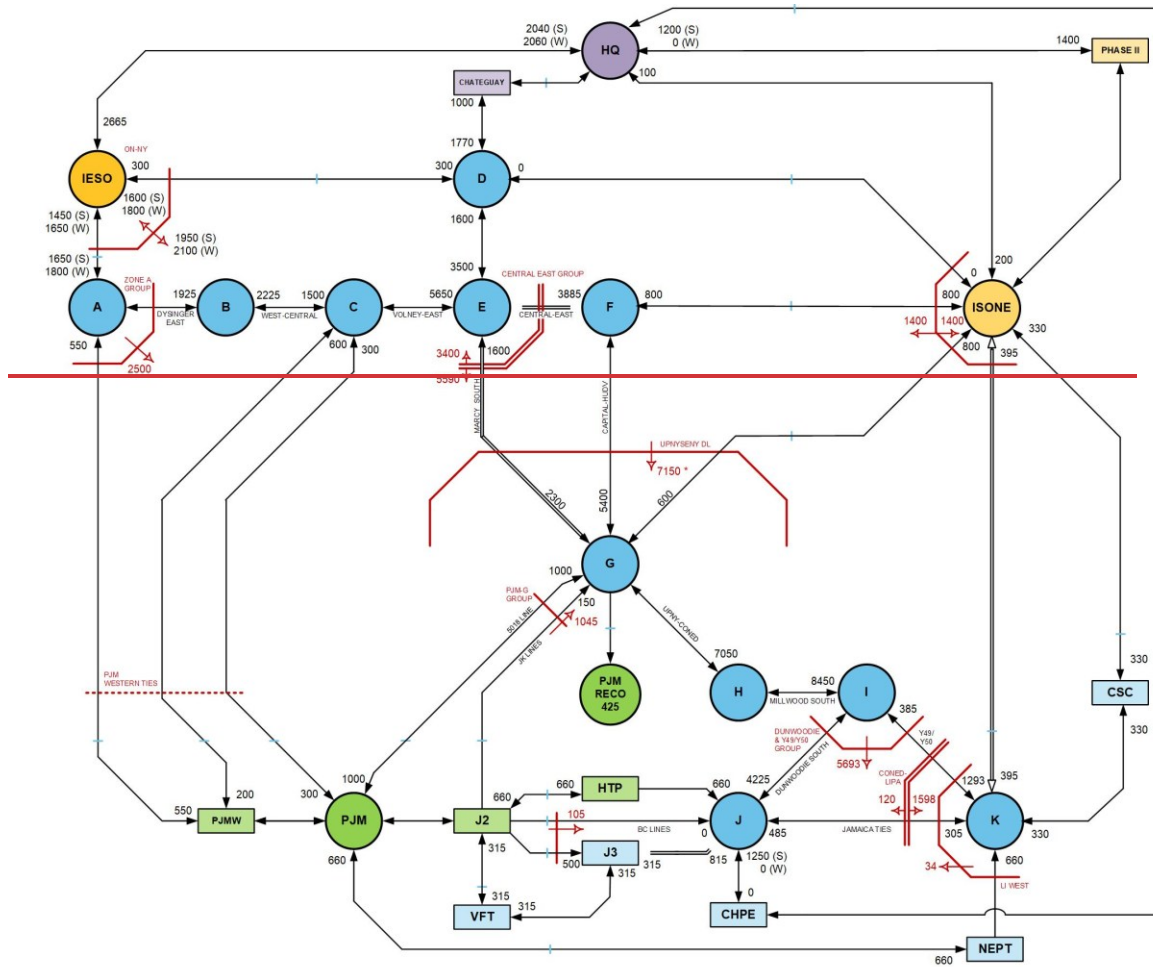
2040 (S)
2060 (W)
HQ
1200 (S)
0 (W)
1400
PHASE II
CHATEGUAY
100
1000
2665
1770
ON-NY
300
IESO
300
D
0
1600 (S)
1800 (W)
1450 (S)
1650 (W)
1950 (S)
2100 (W)
1600
1650 (S)
1800 (W)
3500
CENTRAL EAST GROUP
0
200
ZONE A GROUP
A
1925
B
2225
1500
C
5650
E
3885
F
800
800
ISONE
DYSINGER EAST
WEST-CENTRAL
VOLNEY-EAST
CENTRAL-EAST
1400
1400
330
550
2500
600
300
3400
1600
800
395
5590
MARCY SOUTH
CAPITAL-HUDV
UPNYSENY DL
7150 *
2300
5400
600
G
1000
PJM-G GROUP
150
5018 LINE
1045
JK LINES
UPNY-CONED
PJM RECO 425
7050
H
8450
I
MILLWOOD SOUTH
PJM WESTERN TIES
330
CSC
385
330
DUNWOODIE & Y49/Y50 GROUP
Y49/ Y50
DUNWOODIE SOUTH
5693
CONED-LIPA
1000
200
660
HTP
660
4225
1293
395
300
550
PJMW
PJM
660
J2
105
BC LINES
0
J
485
JAMAICATIES
120
1598
305
K
330
660
315
500
J3
315
815
1250 (S)
0 (W)
34
660
LI WEST
315
315
315
0
VFT
CHPE
NEPT
660